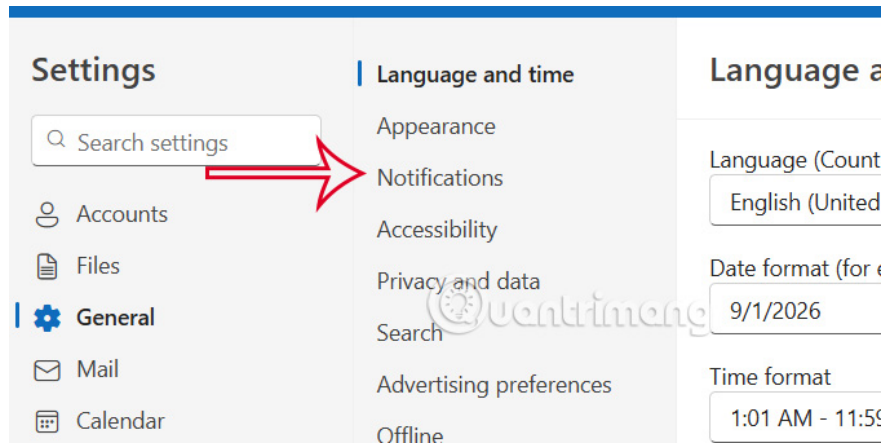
Settings

Search settings

Accounts

Files

General

Mail

Calendar

Language and time

Appearance

Notifications

Accessibility

Privacy and data

Search

Advertising preferences

Offline

Language a

Language (Count

English (United

Date format (for e

9/1/2026

Time format

1:01 AM - 11:5

quantrimang